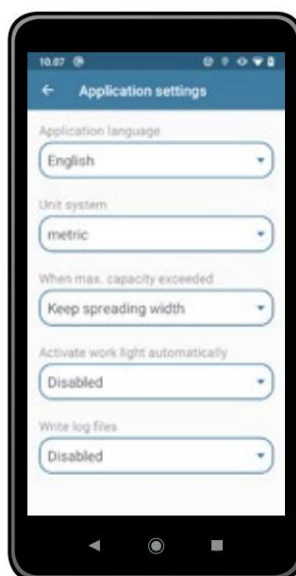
10.07

Application settings

Application language

English

Unit system

metric

When max. capacity exceeded

Keep spreading width

Activate work light automatically

Disabled

Write log files

Disabled